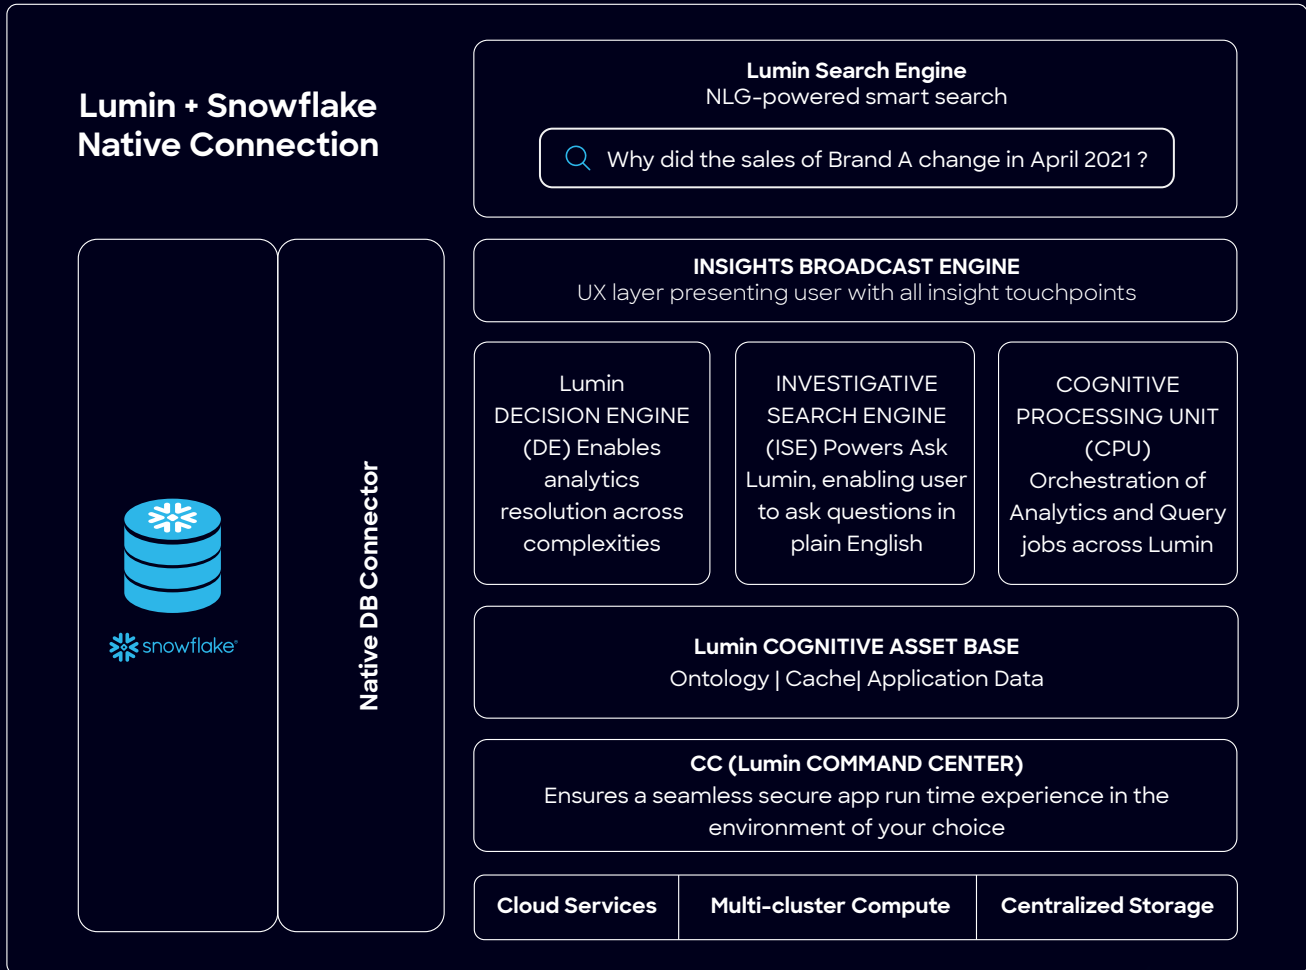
Lumin + Snowflake Native Connection

snowflake

Native DB Connector

Lumin Search Engine
NLG-powered smart search

Why did the sales of Brand A change in April 2021 ?

INSIGHTS BROADCAST ENGINE
UX layer presenting user with all insight touchpoints

Lumin DECISION ENGINE (DE) Enables analytics resolution across complexities

INVESTIGATIVE SEARCH ENGINE (ISE) Powers Ask Lumin, enabling user to ask questions in plain English

COGNITIVE PROCESSING UNIT (CPU) Orchestration of Analytics and Query jobs across Lumin

Lumin COGNITIVE ASSET BASE
Ontology | Cache| Application Data

CC (Lumin COMMAND CENTER)
Ensures a seamless secure app run time experience in the environment of your choice

| Cloud Services | Multi-cluster Compute | Centralized Storage |
|---|---|---|